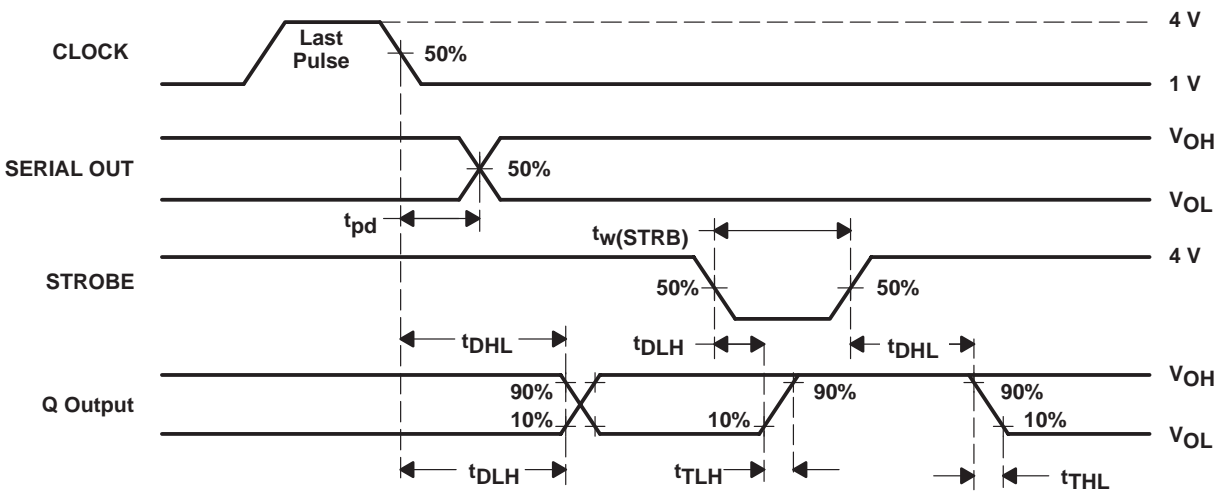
CLOCK

Last Pulse

50%

4 V

1 V

SERIAL OUT

50%

$V_{OH}$

$V_{OL}$

$t_{pd}$

$t_{w(STRB)}$

STROBE

50%

50%

4 V

$t_{DHL}$

$t_{DLH}$

$t_{DHL}$

Q Output

90%

10%

10%

90%

90%

10%

$V_{OH}$

$V_{OL}$

$t_{DLH}$

$t_{TLH}$

$t_{THL}$